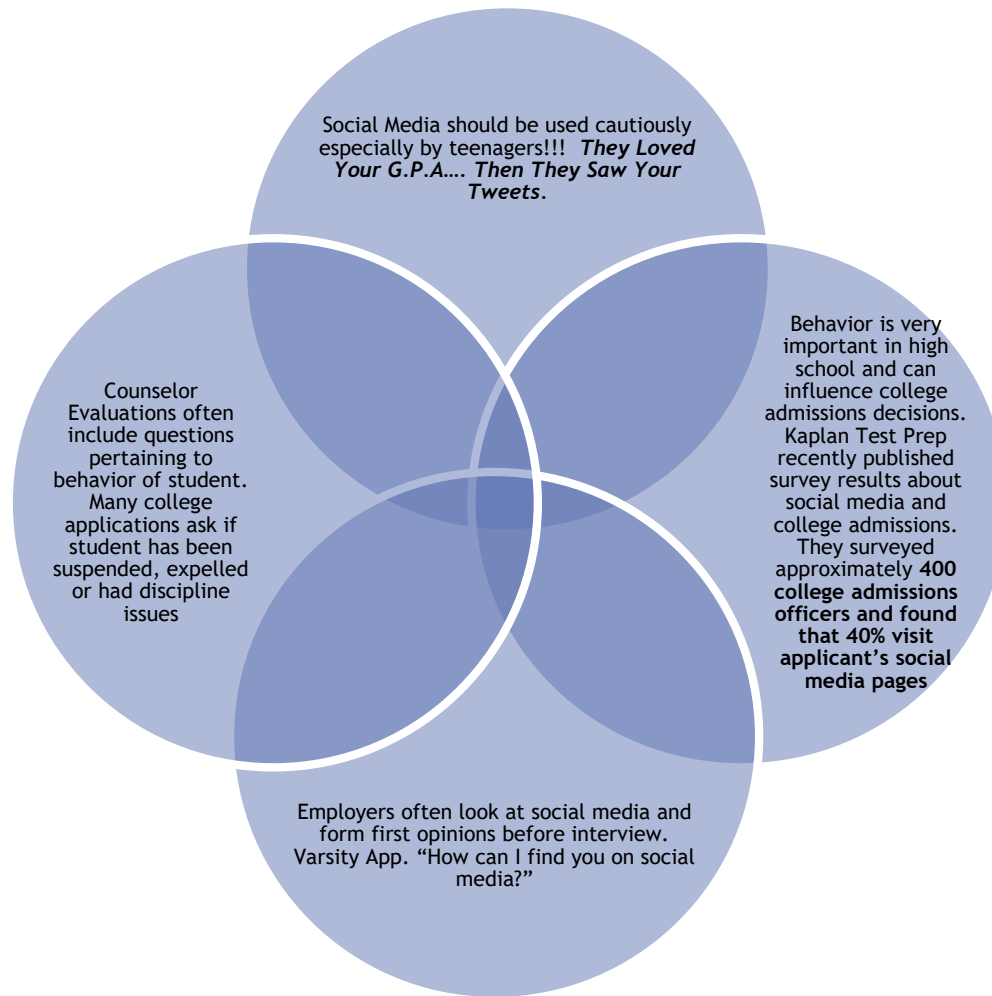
Social Media should be used cautiously especially by teenagers!!! ***They Loved Your G.P.A…. Then They Saw Your Tweets***.

Counselor Evaluations often include questions pertaining to behavior of student. Many college applications ask if student has been suspended, expelled or had discipline issues

Behavior is very important in high school and can influence college admissions decisions. Kaplan Test Prep recently published survey results about social media and college admissions. They surveyed approximately **400 college admissions officers and found that 40% visit applicant's social media pages**

Employers often look at social media and form first opinions before interview. Varsity App. "How can I find you on social media?"